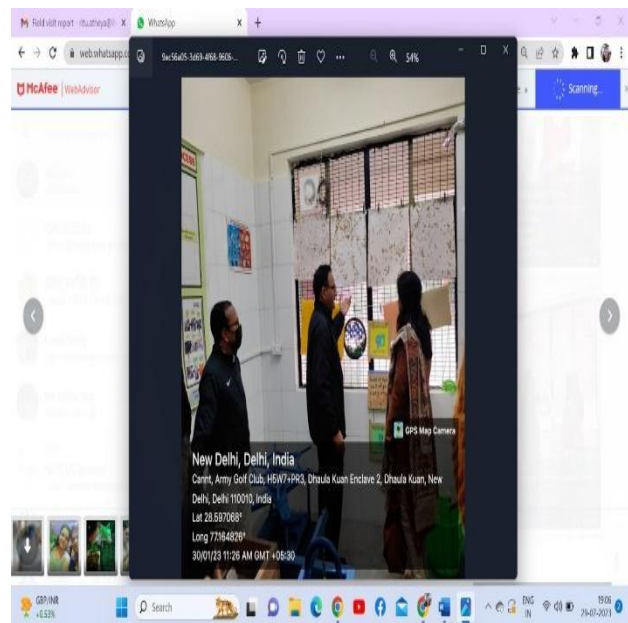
Field visit report · ritu.atheya@ ×   WhatsApp ×   +

web.whatsapp.c

McAfee | WebAdvisor

Scanning...

9ac56a05-3d69-4f68-9606-...   54%

GPS Map Camera

New Delhi, Delhi, India

Cannt, Army Golf Club, H5W7+PR3, Dhaula Kuan Enclave 2, Dhaula Kuan, New Delhi, Delhi 110010, India

Lat 28.597068°

Long 77.164826°

30/01/23 11:26 AM GMT +05:30

GBP/INR +0.53%

Search

ENG IN

19:06 29-07-2023